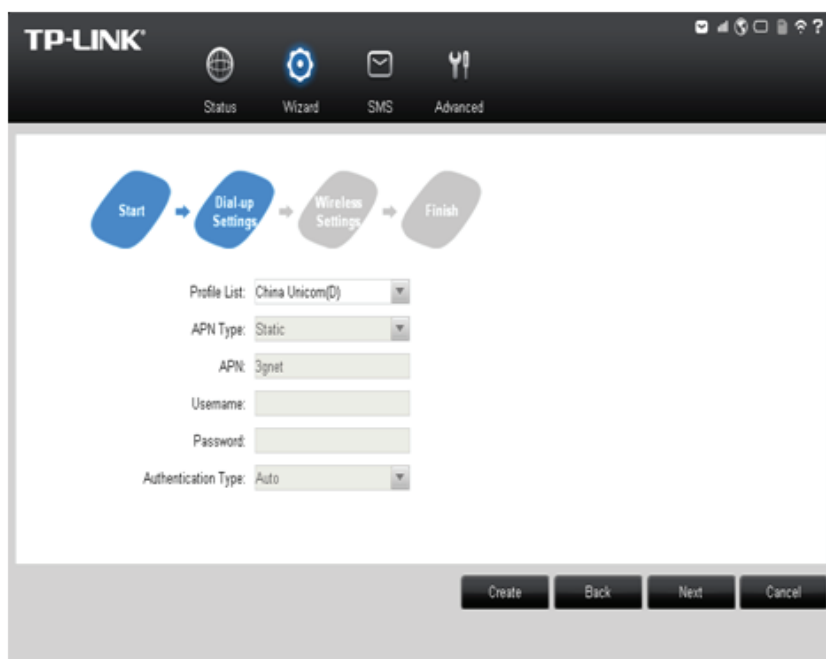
TP-LINK

Status Wizard SMS Advanced

Start

Dial-up Settings

Wireless Settings

Finish

Profile List: China Unicom(D)

APN Type: Static

APN: 3gnet

Username:

Password:

Authentication Type: Auto

Create Back Next Cancel